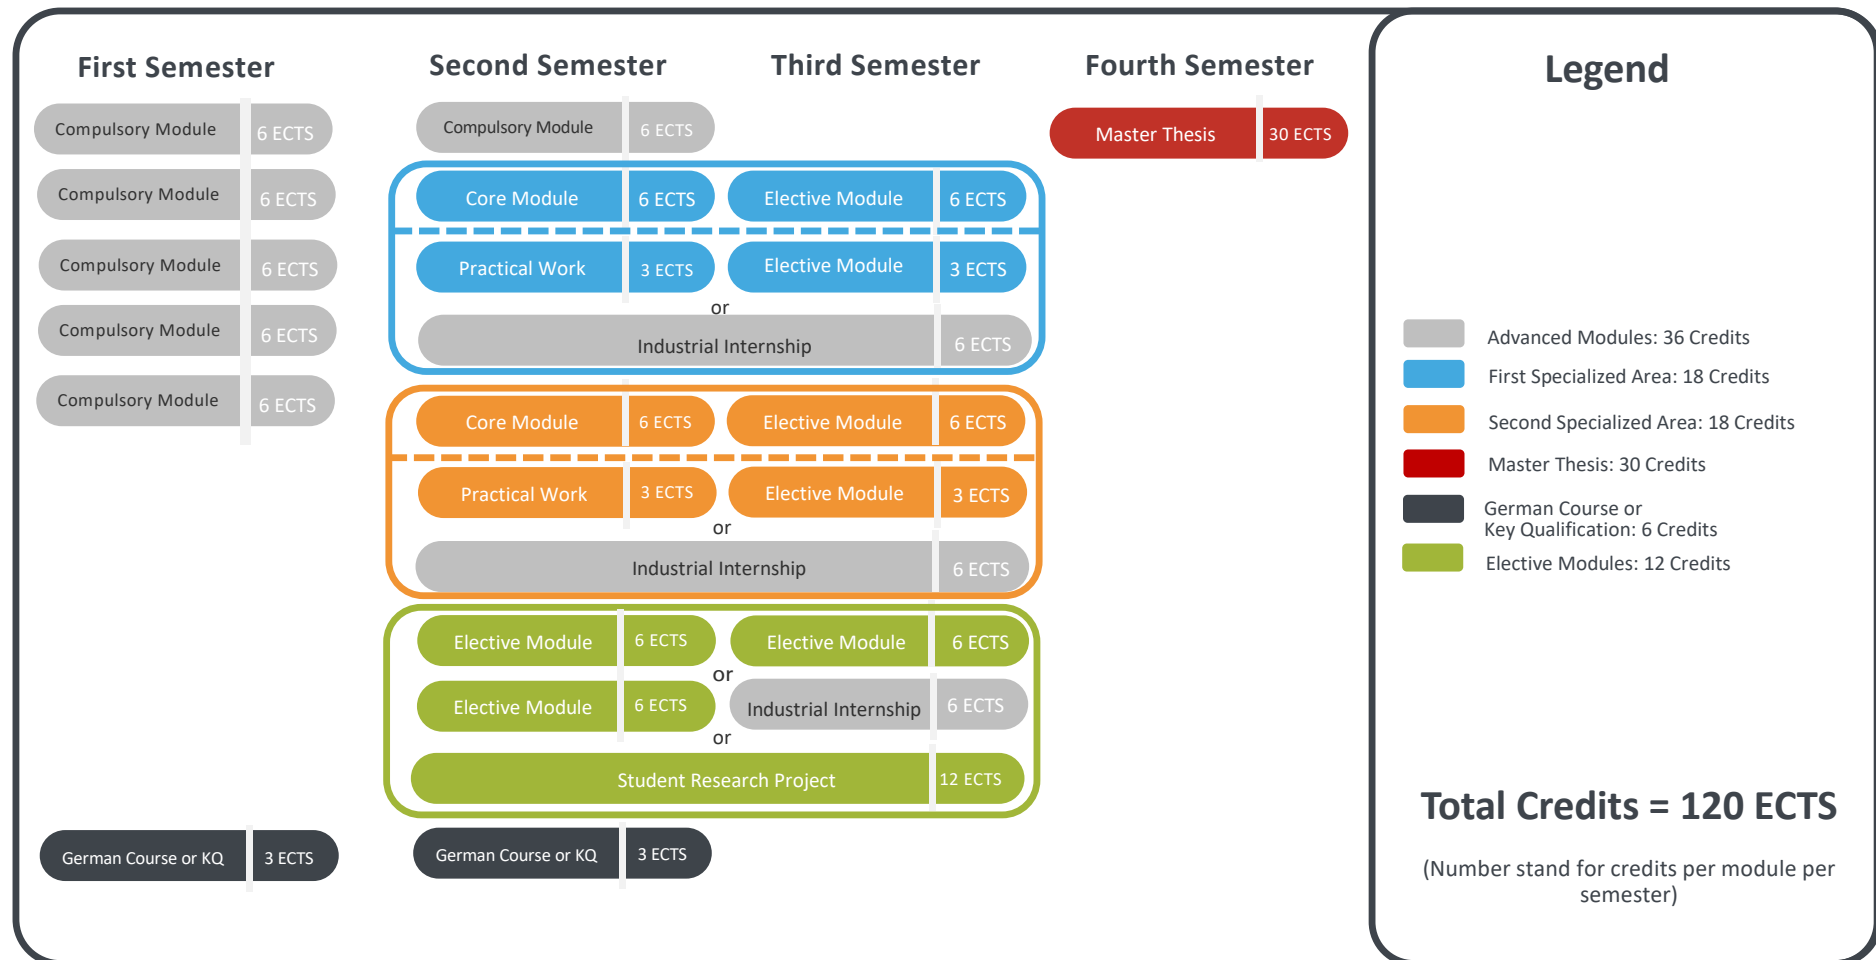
First Semester

Compulsory Module 6 ECTS

Compulsory Module 6 ECTS

Compulsory Module 6 ECTS

Compulsory Module 6 ECTS

Compulsory Module 6 ECTS

German Course or KQ 3 ECTS

Second Semester

Third Semester

Compulsory Module 6 ECTS

Core Module 6 ECTS

Elective Module 6 ECTS

Practical Work 3 ECTS

Elective Module 3 ECTS

or

Industrial Internship 6 ECTS

Core Module 6 ECTS

Elective Module 6 ECTS

Practical Work 3 ECTS

Elective Module 3 ECTS

or

Industrial Internship 6 ECTS

Elective Module 6 ECTS

Elective Module 6 ECTS

or

Elective Module 6 ECTS

Industrial Internship 6 ECTS

or

Student Research Project 12 ECTS

German Course or KQ 3 ECTS

Fourth Semester

Master Thesis 30 ECTS

Legend

Advanced Modules: 36 Credits

First Specialized Area: 18 Credits

Second Specialized Area: 18 Credits

Master Thesis: 30 Credits

German Course or Key Qualification: 6 Credits

Elective Modules: 12 Credits

Total Credits = 120 ECTS

(Number stand for credits per module per semester)